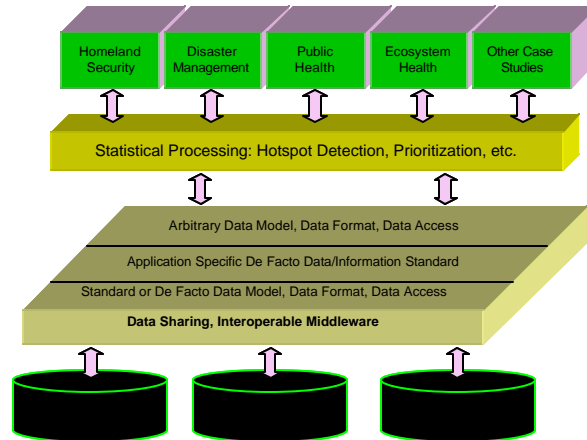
Homeland Security

Disaster Management

Public Health

Ecosystem Health

Other Case Studies

Statistical Processing: Hotspot Detection, Prioritization, etc.

Arbitrary Data Model, Data Format, Data Access

Application Specific De Facto Data/Information Standard

Standard or De Facto Data Model, Data Format, Data Access

Data Sharing, Interoperable Middleware